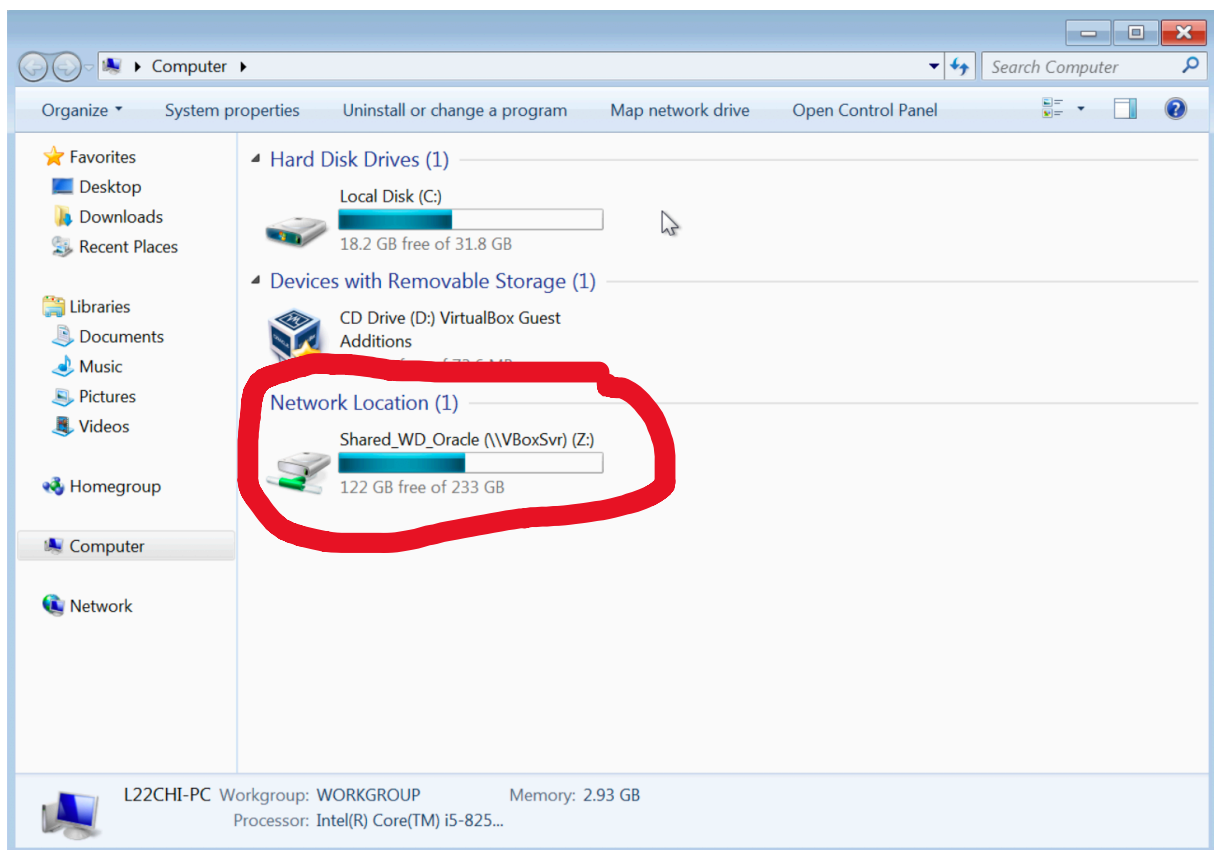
Computer ▸

Search Computer

Organize ▾ System properties Uninstall or change a program Map network drive Open Control Panel

Favorites
Desktop
Downloads
Recent Places

Libraries
Documents
Music
Pictures
Videos

Homegroup

Computer

Network

Hard Disk Drives (1)

Local Disk (C:)
18.2 GB free of 31.8 GB

Devices with Removable Storage (1)

CD Drive (D:) VirtualBox Guest Additions
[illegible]

Network Location (1)

Shared_WD_Oracle (\\VBoxSvr) (Z:)
122 GB free of 233 GB

L22CHI-PC Workgroup: WORKGROUP Memory: 2.93 GB
Processor: Intel(R) Core(TM) i5-825...